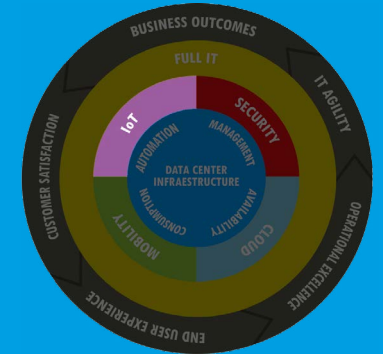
BUSINESS OUTCOMES
IT AGILITY
OPERATIONAL EXCELLENCE
END USER EXPERIENCE
CUSTOMER SATISFACTION
FULL IT
IoT
SECURITY
CLOUD
MOBILITY
AUTOMATION
MANAGEMENT
AVAILABILITY
CONSUMPTION
DATA CENTER INFRAESTRUCTURE